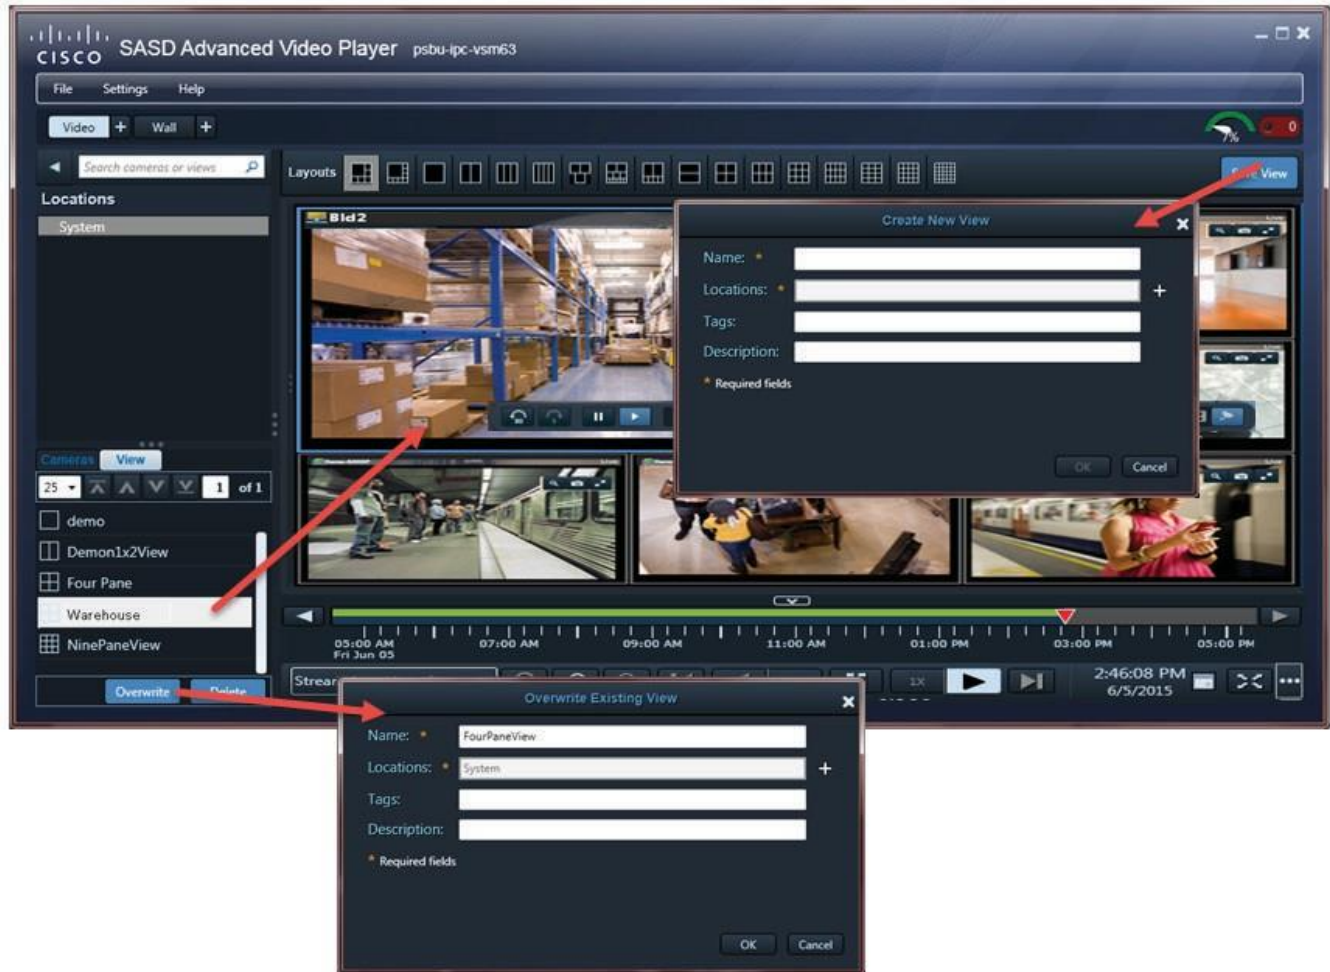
cisco SASD Advanced Video Player psbu-ipc-vsm63

File Settings Help

Video + Wall +

0

Search cameras or views

Locations

System

Layouts

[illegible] View

Bld2

Create New View

Name: *

Locations: * +

Tags:

Description:

* Required fields

OK Cancel

Cameras View

25 1 of 1

demo

Demon1x2View

Four Pane

Warehouse

NinePaneView

Overwrite Delete

05:00 AM Fri Jun 05 07:00 AM 09:00 AM 11:00 AM 01:00 PM 03:00 PM 05:00 PM

Strea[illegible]

1X

2:46:08 PM 6/5/2015

Overwrite Existing View

Name: * FourPaneView

Locations: * System +

Tags:

Description:

* Required fields

OK Cancel